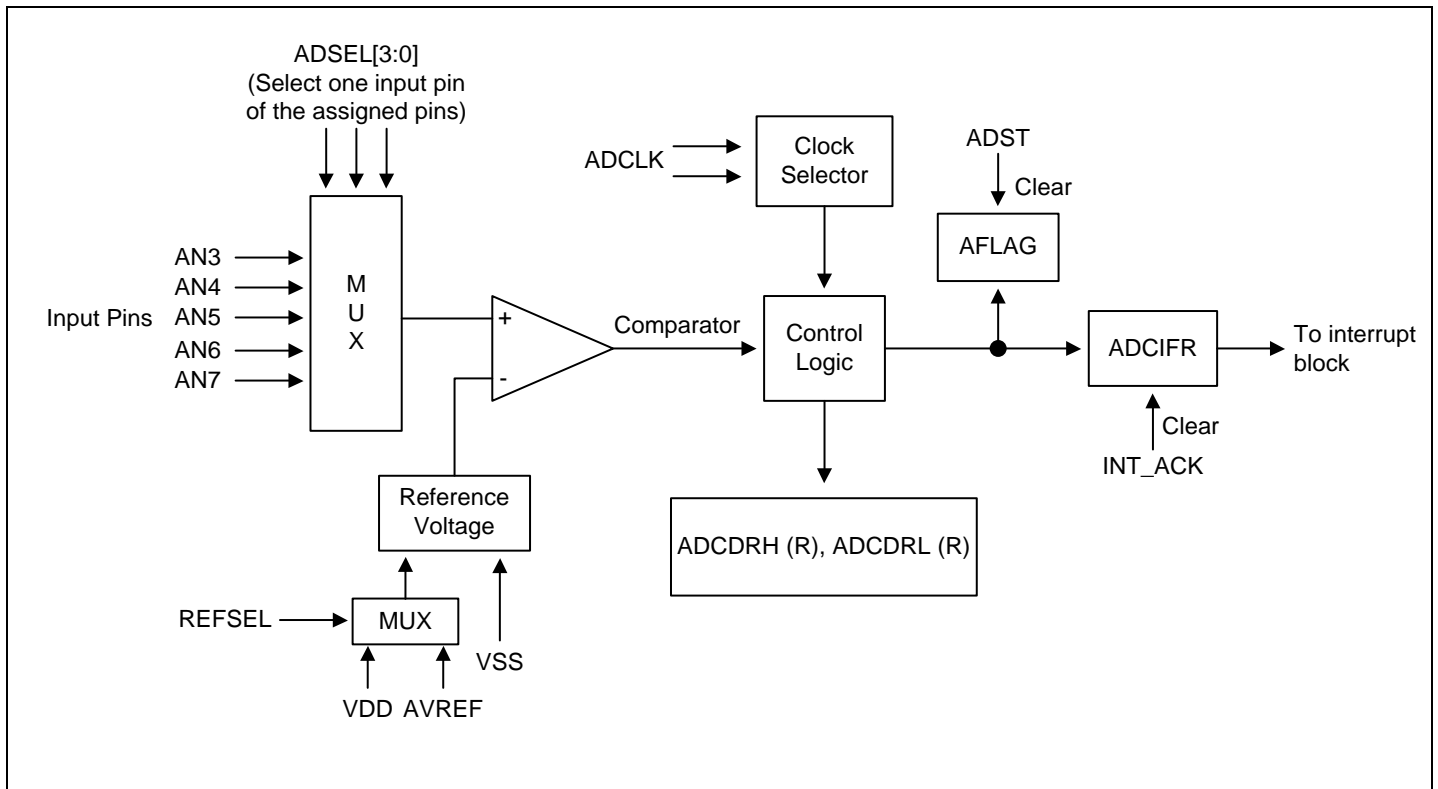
ADSEL[3:0]
(Select one input pin of the assigned pins)

ADCLK

Clock Selector

ADST

Clear

AFLAG

AN3
AN4
Input Pins
AN5
AN6
AN7

M
U
X

+
-

Comparator

Control Logic

ADCIFR

To interrupt block

Clear

INT_ACK

Reference Voltage

ADCDRH (R), ADCDRL (R)

REFSEL

MUX

VSS

VDD

AVREF